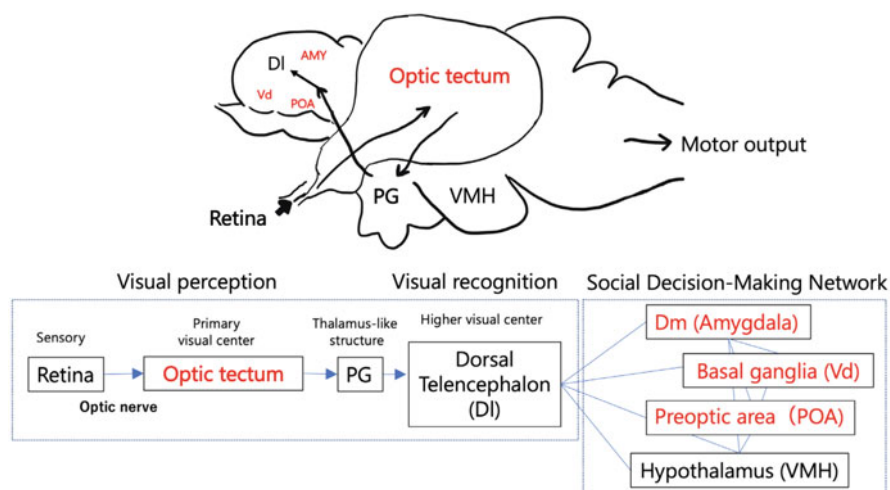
Dl
AMY
Vd
POA
Optic tectum
Motor output
PG
VMH
Retina

Visual perception
Visual recognition
Social Decision-Making Network

Sensory
Primary visual center
Thalamus-like structure
Higher visual center

Retina
Optic tectum
PG
Dorsal Telencephalon (Dl)
Optic nerve

Dm (Amygdala)
Basal ganglia (Vd)
Preoptic area（POA)
Hypothalamus (VMH)